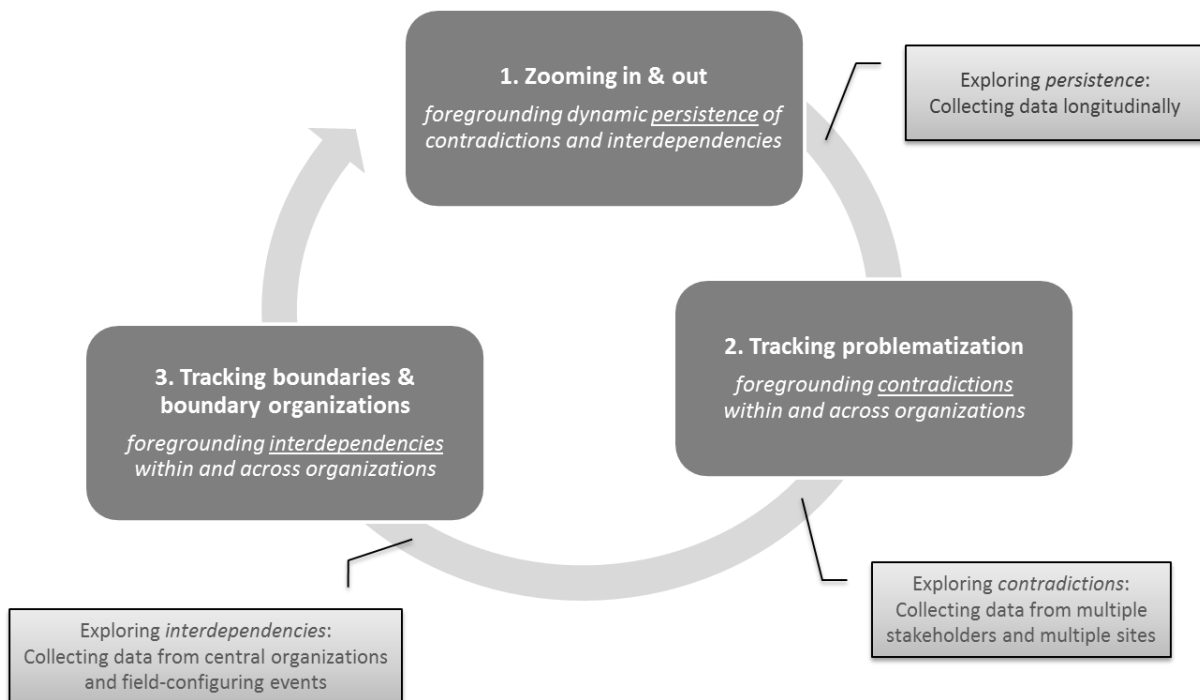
1. Zooming in & out

foregrounding dynamic persistence of contradictions and interdependencies

Exploring persistence: Collecting data longitudinally

2. Tracking problematization

foregrounding contradictions within and across organizations

Exploring contradictions: Collecting data from multiple stakeholders and multiple sites

3. Tracking boundaries & boundary organizations

foregrounding interdependencies within and across organizations

Exploring interdependencies: Collecting data from central organizations and field-configuring events